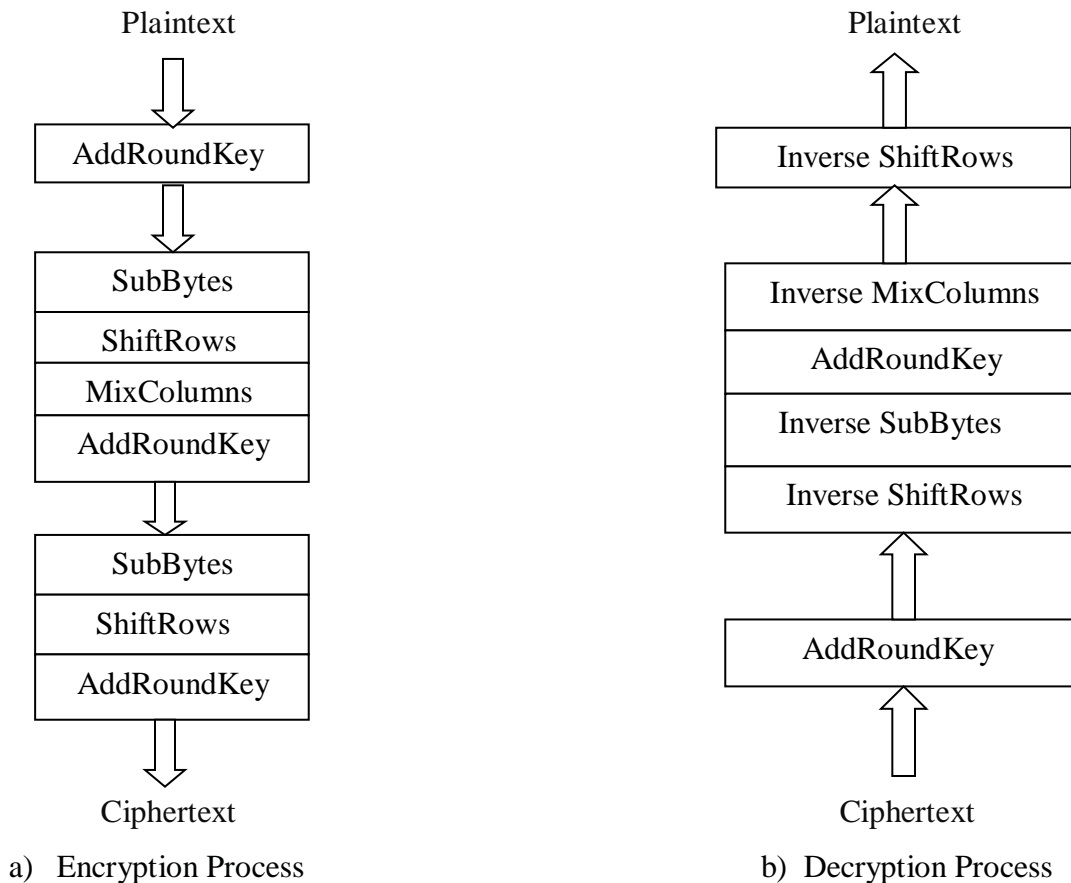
Plaintext

AddRoundKey

SubBytes
ShiftRows
MixColumns
AddRoundKey

SubBytes
ShiftRows
AddRoundKey

Ciphertext

a) Encryption Process

Plaintext

Inverse ShiftRows

Inverse MixColumns
AddRoundKey
Inverse SubBytes
Inverse ShiftRows

AddRoundKey

Ciphertext

b) Decryption Process